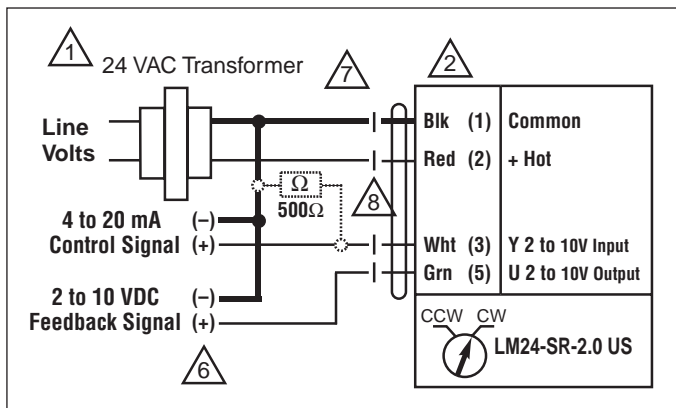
1 24 VAC Transformer

7

2

Line Volts

Blk (1) Common

Red (2) + Hot

Ω 500Ω

8

4 to 20 mA (–)
Control Signal (+)

Wht (3) Y 2 to 10V Input

Grn (5) U 2 to 10V Output

2 to 10 VDC (–)
Feedback Signal (+)

CCW CW

LM24-SR-2.0 US

6